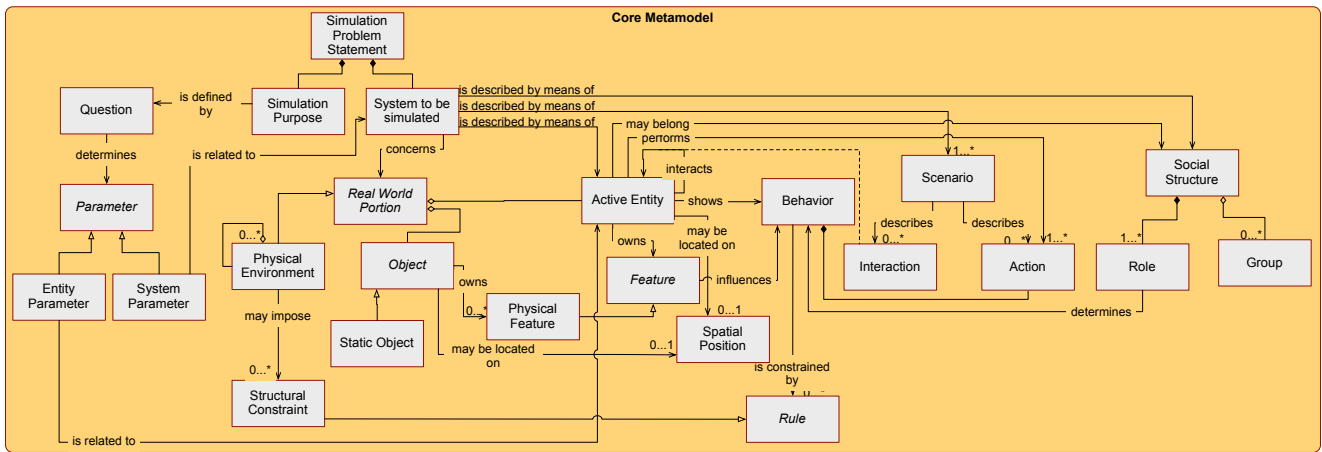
Core Metamodel

Simulation Problem Statement

Question
is defined by
Simulation Purpose
System to be simulated
is described by means of
is described by means of
is described by means of
determines
is related to
concerns
may belong
performs
Parameter
Real World Portion
interacts
1...*
Scenario
Social Structure
0...*
Physical Environment
Object
Active Entity
shows
Behavior
describes
describes
may be located on
owns
0...*
0...*
1...*
1...*
0...*
Entity Parameter
System Parameter
Feature
influences
Interaction
Action
Role
Group
owns
0...*
Physical Feature
0...1
may impose
Static Object
Spatial Position
determines
may be located on
0...1
0...*
is constrained by
Structural Constraint
Rule
is related to